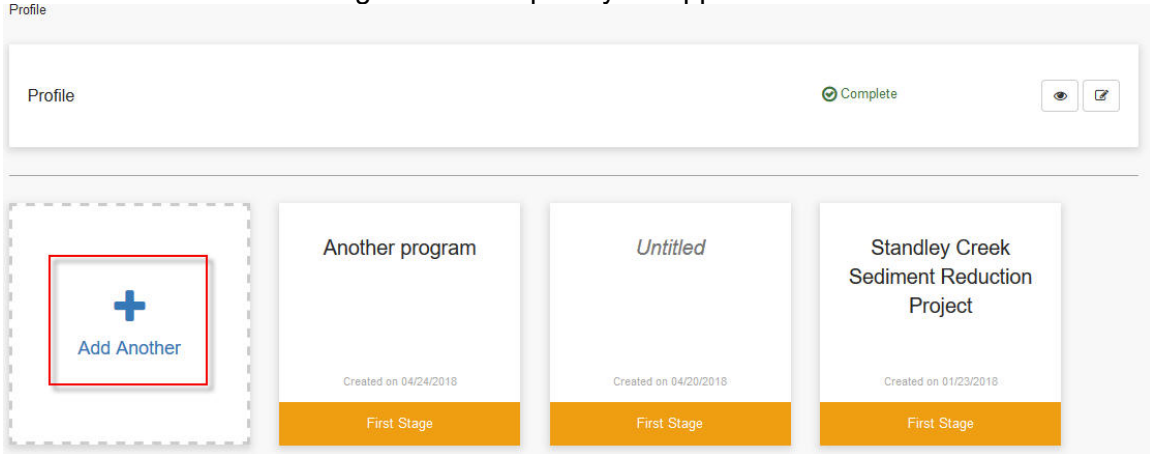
Profile

Profile

Complete

Add Another

Another program

Created on 04/24/2018

First Stage

Untitled

Created on 04/20/2018

First Stage

Standley Creek Sediment Reduction Project

Created on 01/23/2018

First Stage